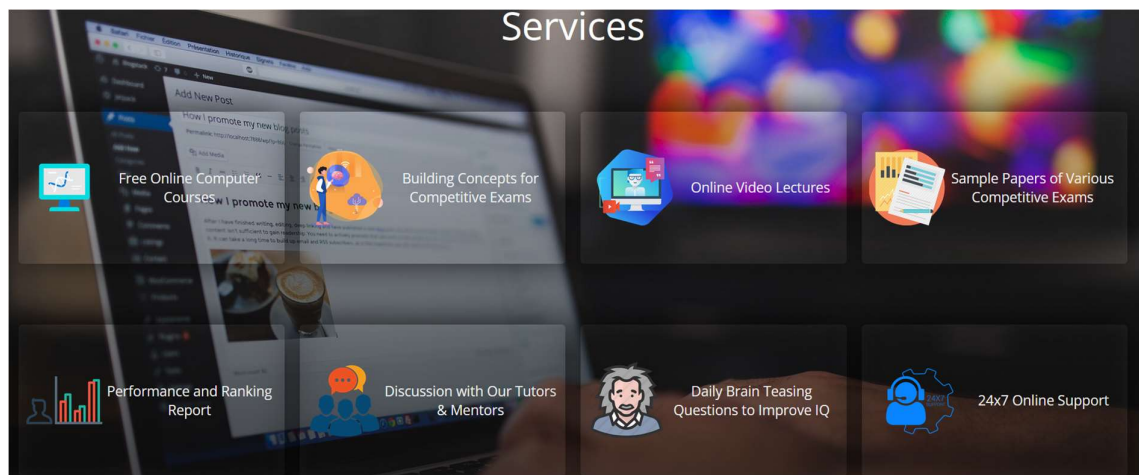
Services

Free Online Computer Courses

Building Concepts for Competitive Exams

Online Video Lectures

Sample Papers of Various Competitive Exams

Performance and Ranking Report

Discussion with Our Tutors & Mentors

Daily Brain Teasing Questions to Improve IQ

24x7 Online Support